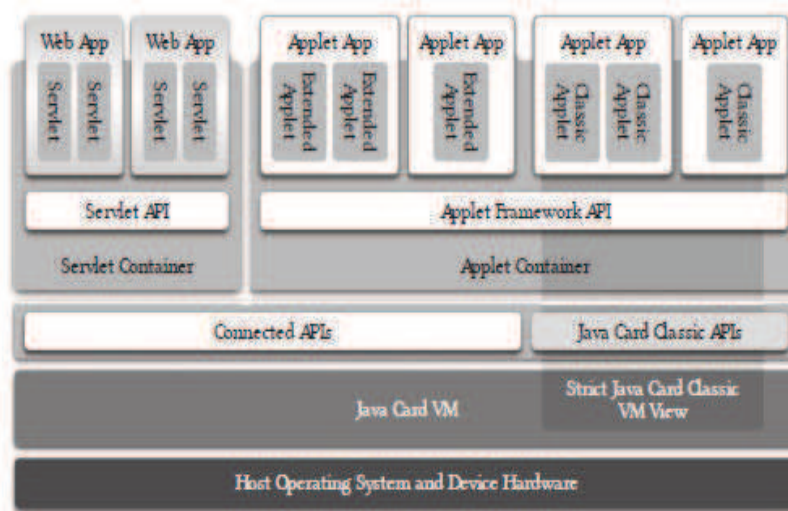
Web App
Servlet
Servlet

Web App
Servlet
Servlet

Applet App
Extended Applet
Extended Applet

Applet App
Extended Applet

Applet App
Classic Applet
Classic Applet

Applet App
Classic Applet

Servlet API

Applet Framework API

Servlet Container

Applet Container

Connected APIs

Java Card Classic APIs

Java Card VM

Strict Java Card Classic VM View

Host Operating System and Device Hardware